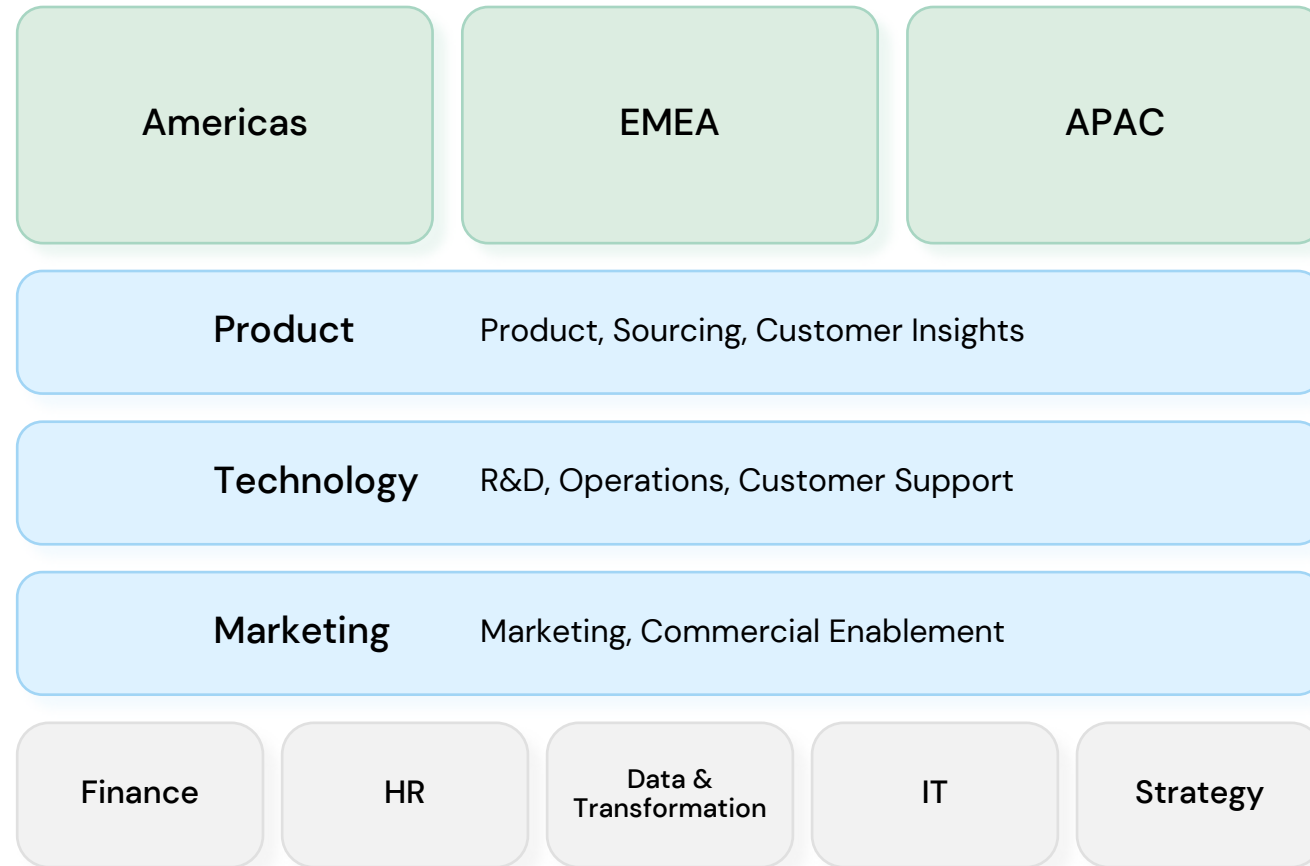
Americas

EMEA

APAC

Product Product, Sourcing, Customer Insights

Technology R&D, Operations, Customer Support

Marketing Marketing, Commercial Enablement

Finance

HR

Data & Transformation

IT

Strategy